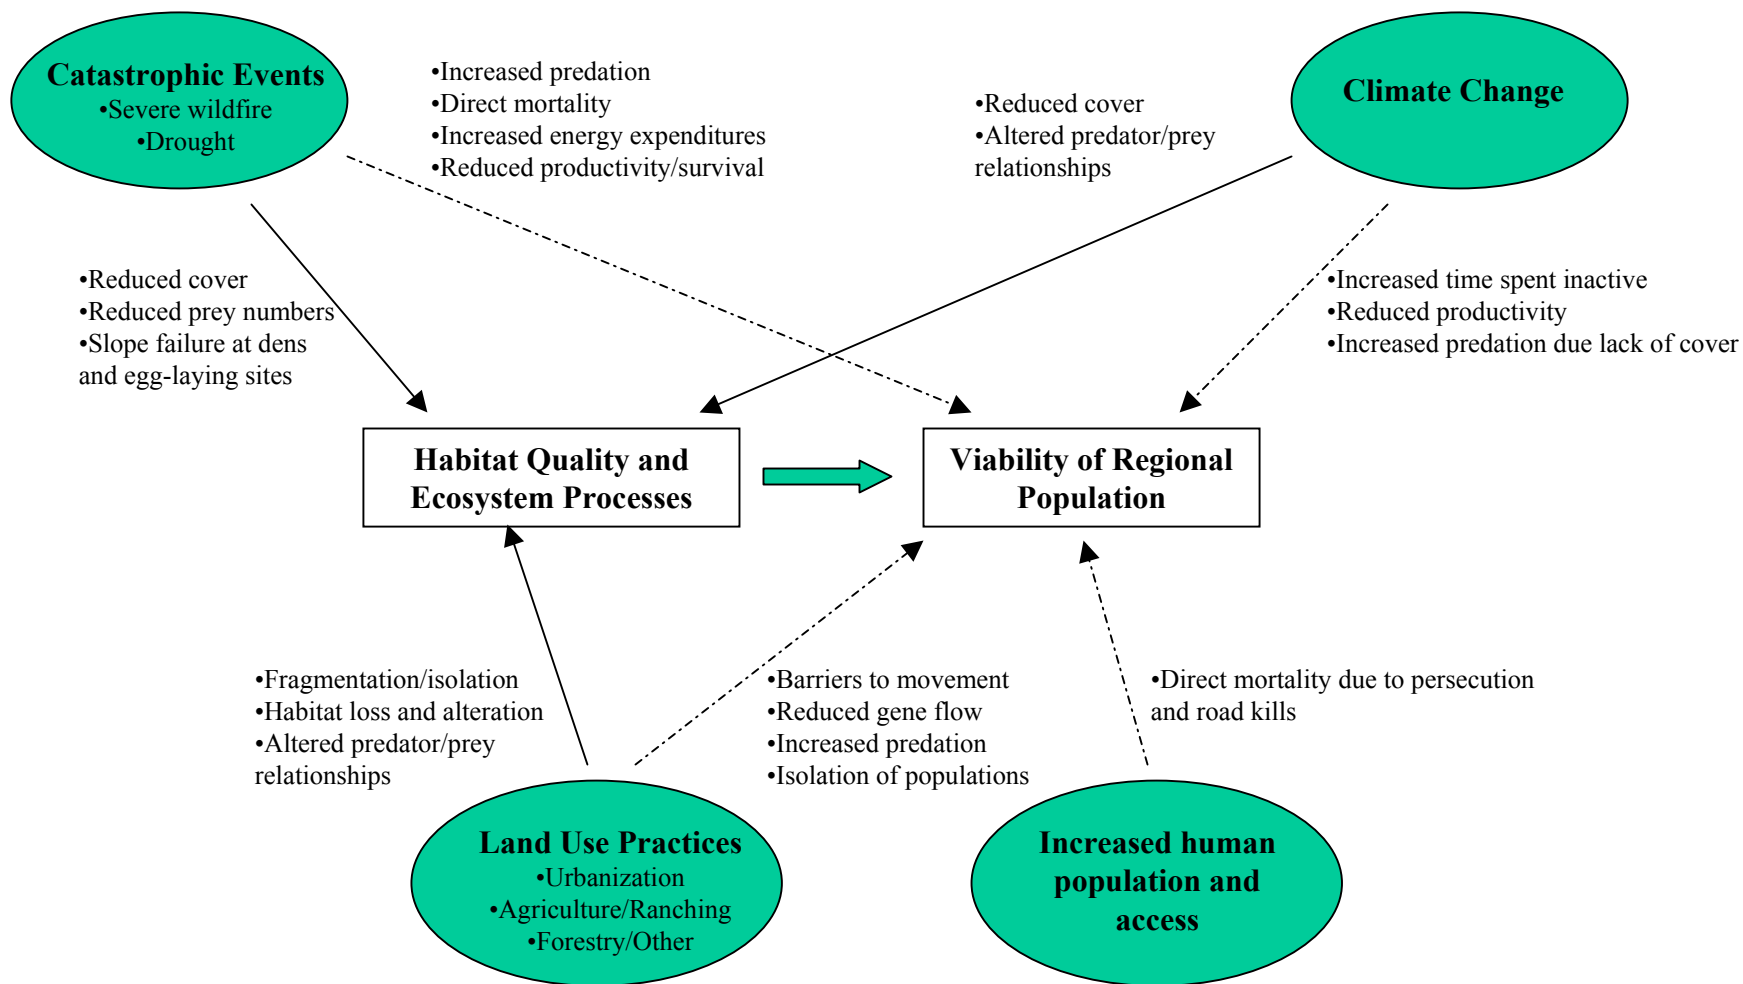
Catastrophic Events
•Severe wildfire
•Drought

•Increased predation
•Direct mortality
•Increased energy expenditures
•Reduced productivity/survival

•Reduced cover
•Altered predator/prey relationships

Climate Change

•Reduced cover
•Reduced prey numbers
•Slope failure at dens and egg-laying sites

•Increased time spent inactive
•Reduced productivity
•Increased predation due lack of cover

Habitat Quality and Ecosystem Processes

Viability of Regional Population

•Fragmentation/isolation
•Habitat loss and alteration
•Altered predator/prey relationships

•Barriers to movement
•Reduced gene flow
•Increased predation
•Isolation of populations

•Direct mortality due to persecution and road kills

Land Use Practices
•Urbanization
•Agriculture/Ranching
•Forestry/Other

Increased human population and access